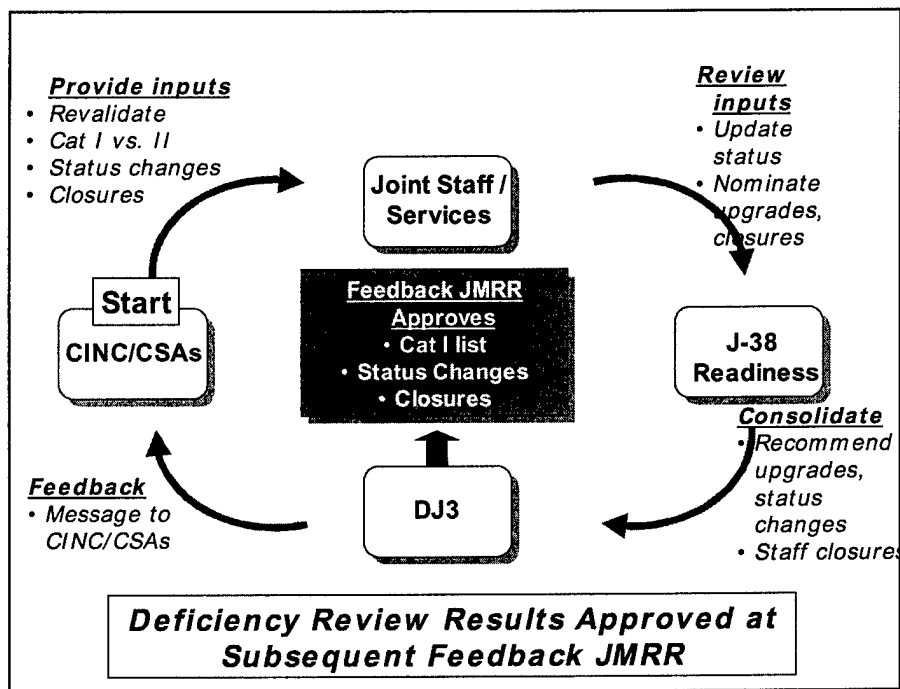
Provide inputs
• Revalidate
• Cat I vs. II
• Status changes
• Closures

Joint Staff / Services

Review inputs
• Update status
• Nominate upgrades, closures

Start

CINC/CSAs

Feedback JMRR Approves
• Cat I list
• Status Changes
• Closures

J-38 Readiness

Consolidate
• Recommend upgrades, status changes
• Staff closure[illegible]

Feedback
• Message to CINC/CSAs

DJ3

Deficiency Review Results Approved at Subsequent Feedback JMRR